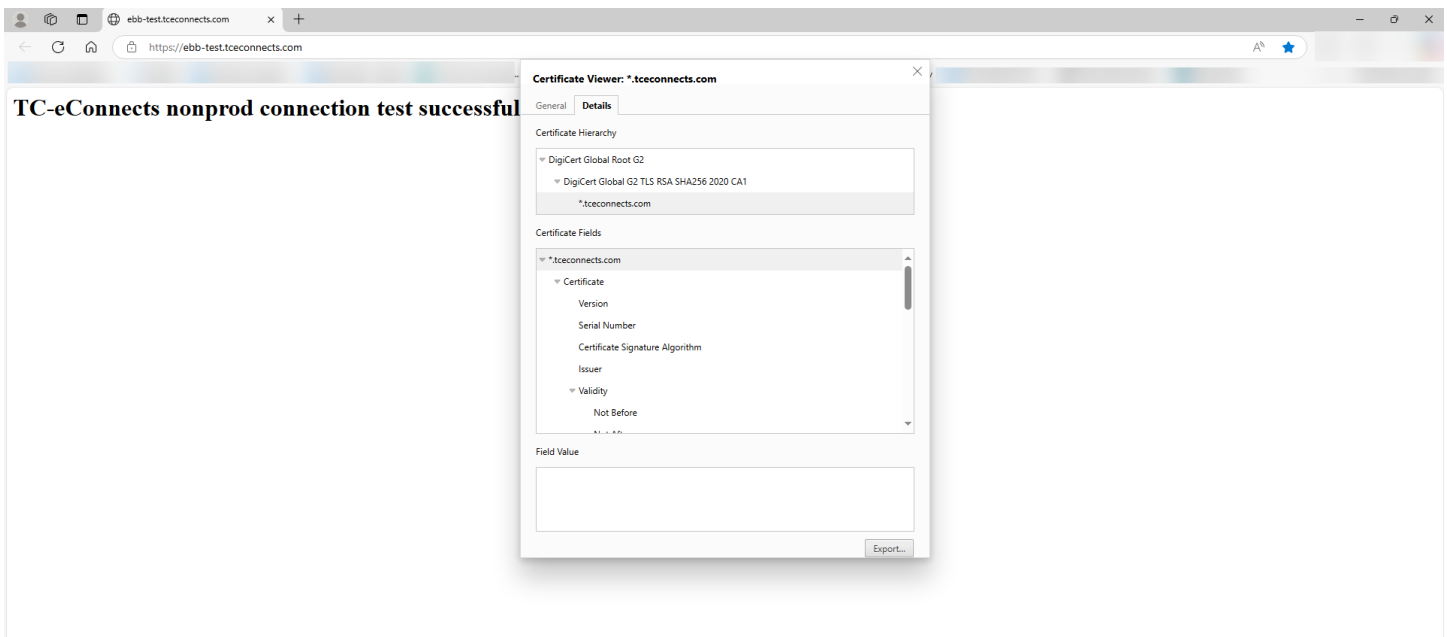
ebb-test.tceconnects.com

https://ebb-test.tceconnects.com

TC-eConnects nonprod connection test successful

Certificate Viewer: *.tceconnects.com

General Details

Certificate Hierarchy

DigiCert Global Root G2

DigiCert Global G2 TLS RSA SHA256 2020 CA1

*.tceconnects.com

Certificate Fields

*.tceconnects.com

Certificate

Version

Serial Number

Certificate Signature Algorithm

Issuer

Validity

Not Before

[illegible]

Field Value

Export...